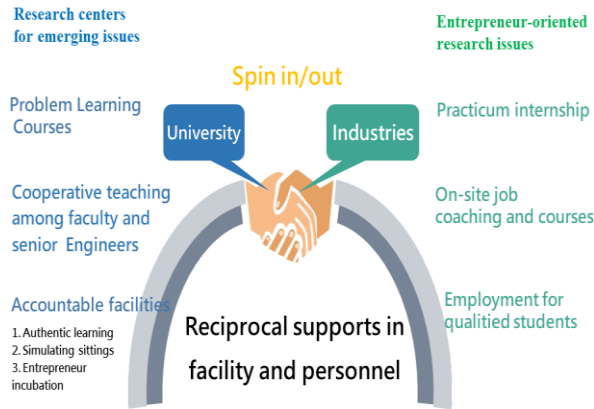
Research centers for emerging issues

Entrepreneur-oriented research issues

Spin in/out

University

Industries

Problem Learning Courses

Practicum internship

Cooperative teaching among faculty and senior Engineers

On-site job coaching and courses

Accountable facilities

1. Authentic learning
2. Simulating sittings
3. Entrepreneur incubation

Employment for qualitied students

Reciprocal supports in facility and personnel